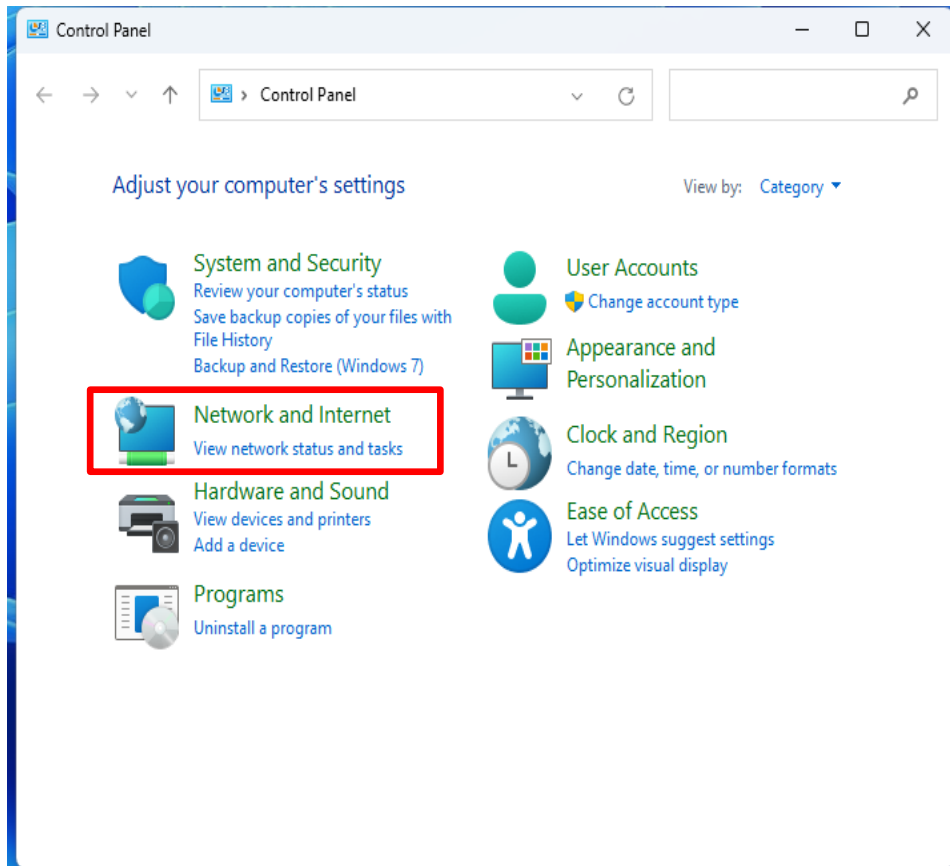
Control Panel

Control Panel

Adjust your computer's settings

View by: Category

System and Security
Review your computer's status
Save backup copies of your files with File History
Backup and Restore (Windows 7)

Network and Internet
View network status and tasks

Hardware and Sound
View devices and printers
Add a device

Programs
Uninstall a program

User Accounts
Change account type

Appearance and Personalization

Clock and Region
Change date, time, or number formats

Ease of Access
Let Windows suggest settings
Optimize visual display